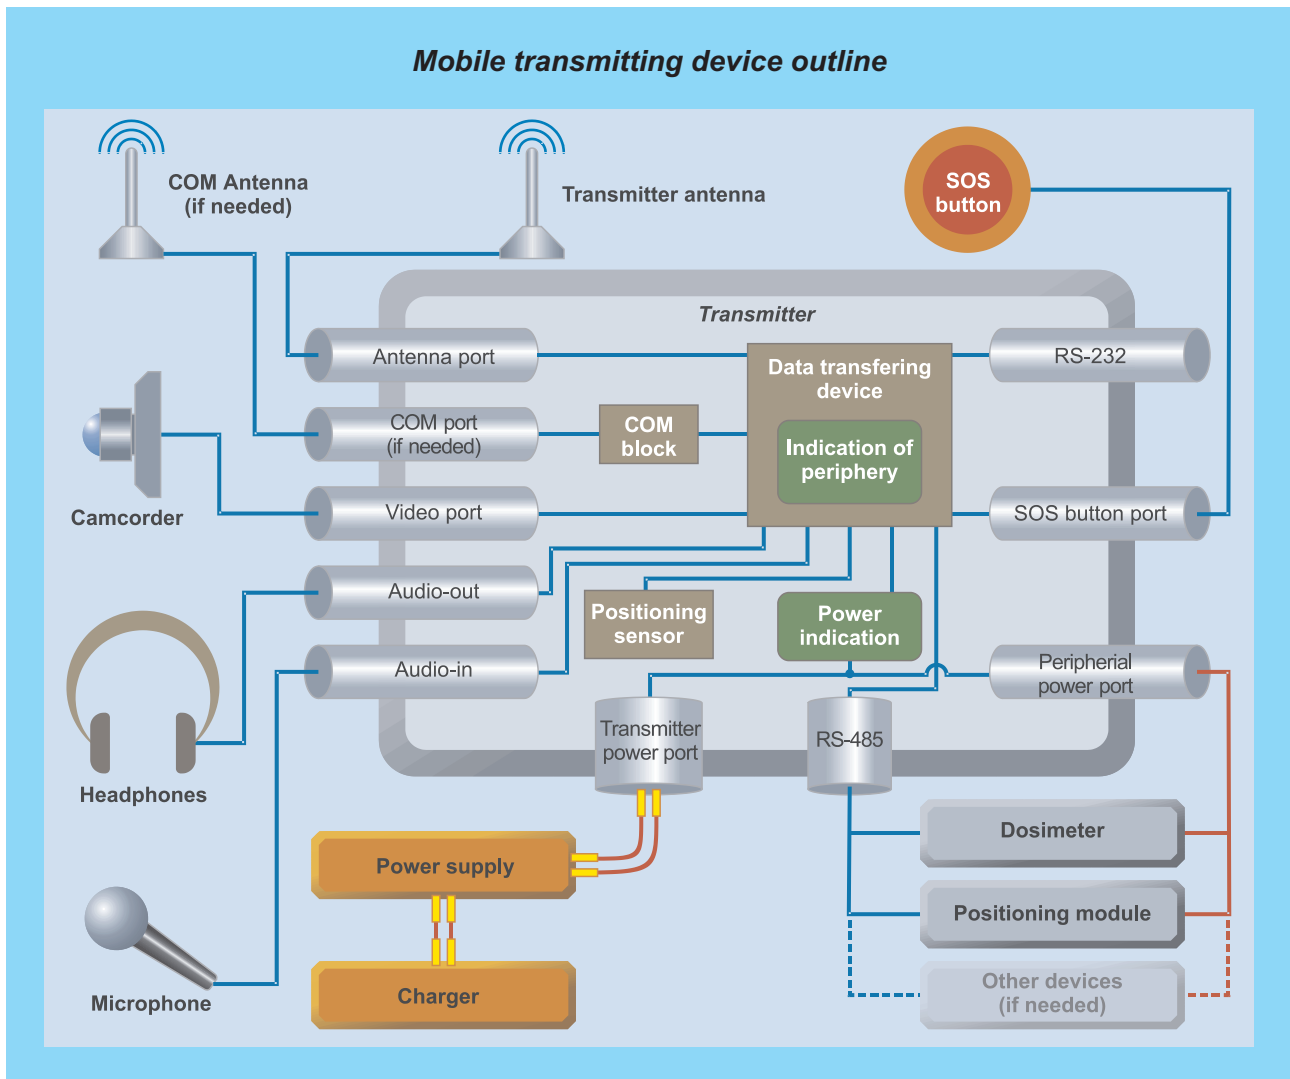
Mobile transmitting device outline

COM Antenna (if needed)

Transmitter antenna

SOS button

Transmitter

Antenna port

RS-232

Data transfering device

COM port (if needed)

COM block

Indication of periphery

Camcorder

Video port

SOS button port

Audio-out

Positioning sensor

Power indication

Audio-in

Peripherial power port

Headphones

Transmitter power port

RS-485

Dosimeter

Power supply

Positioning module

Other devices (if needed)

Microphone

Charger